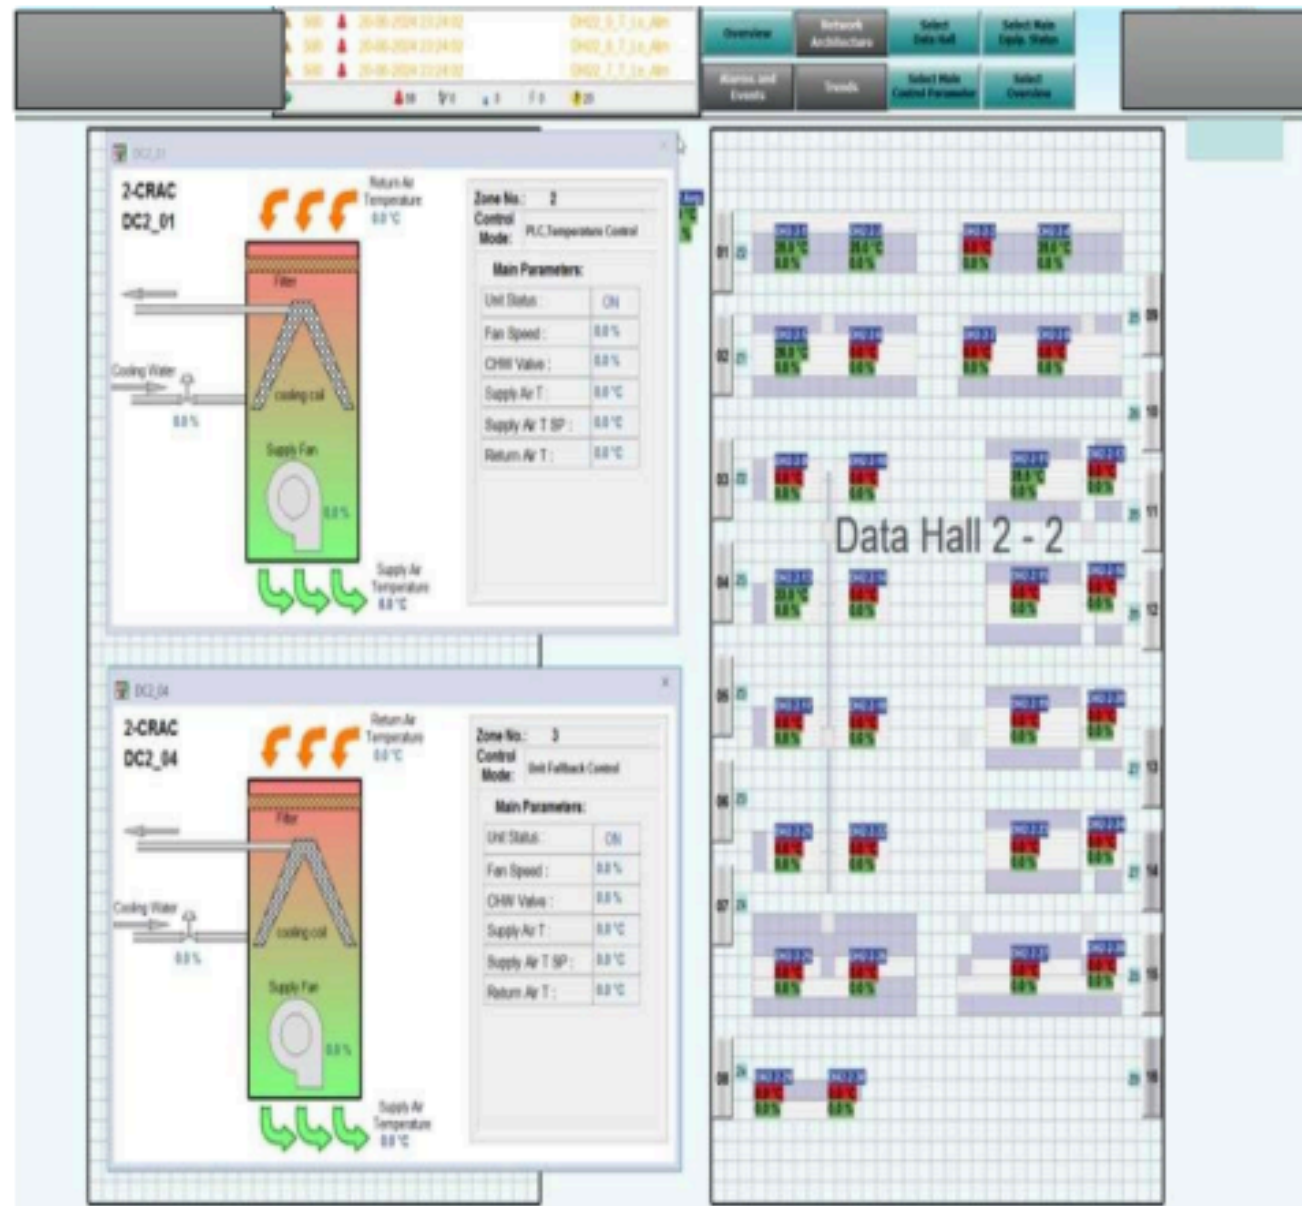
500 20-06-2024 23:24:02 DH2_8_7_Lx_Alm
500 20-06-2024 23:24:02 DH2_8_7_Lx_Alm
500 20-06-2024 23:24:02 DH2_7_7_Lx_Alm

Overview
Network Architecture
Select Data Hall
Select Main Equip. Status
Alarms and Events
Trends
Select Main Control Parameter
Select Overview

DC2_01

2-CRAC
DC2_01

Return Air Temperature
0.0 °C

Filter
cooling coil
Cooling Water
0.0 %
Supply Fan
0.0 %
Supply Air Temperature
0.0 °C

Zone No.: 2
Control Mode: PLC Temperature Control

Main Parameters:

| Unit Status : | ON |
|---|---|
| Fan Speed : | 0.0 % |
| CHW Valve : | 0.0 % |
| Supply Air T : | 0.0 °C |
| Supply Air T SP : | 0.0 °C |
| Return Air T : | 0.0 °C |

DC2_04

2-CRAC
DC2_04

Return Air Temperature
0.0 °C

Filter
cooling coil
Cooling Water
0.0 %
Supply Fan
0.0 %
Supply Air Temperature
0.0 °C

Zone No.: 3
Control Mode: Unit Fallback Control

Main Parameters:

| Unit Status : | ON |
|---|---|
| Fan Speed : | 0.0 % |
| CHW Valve : | 0.0 % |
| Supply Air T : | 0.0 °C |
| Supply Air T SP : | 0.0 °C |
| Return Air T : | 0.0 °C |

Data Hall 2 - 2

01 02 03 04 05 06 07 08
09 10 11 12 13 14 15 16